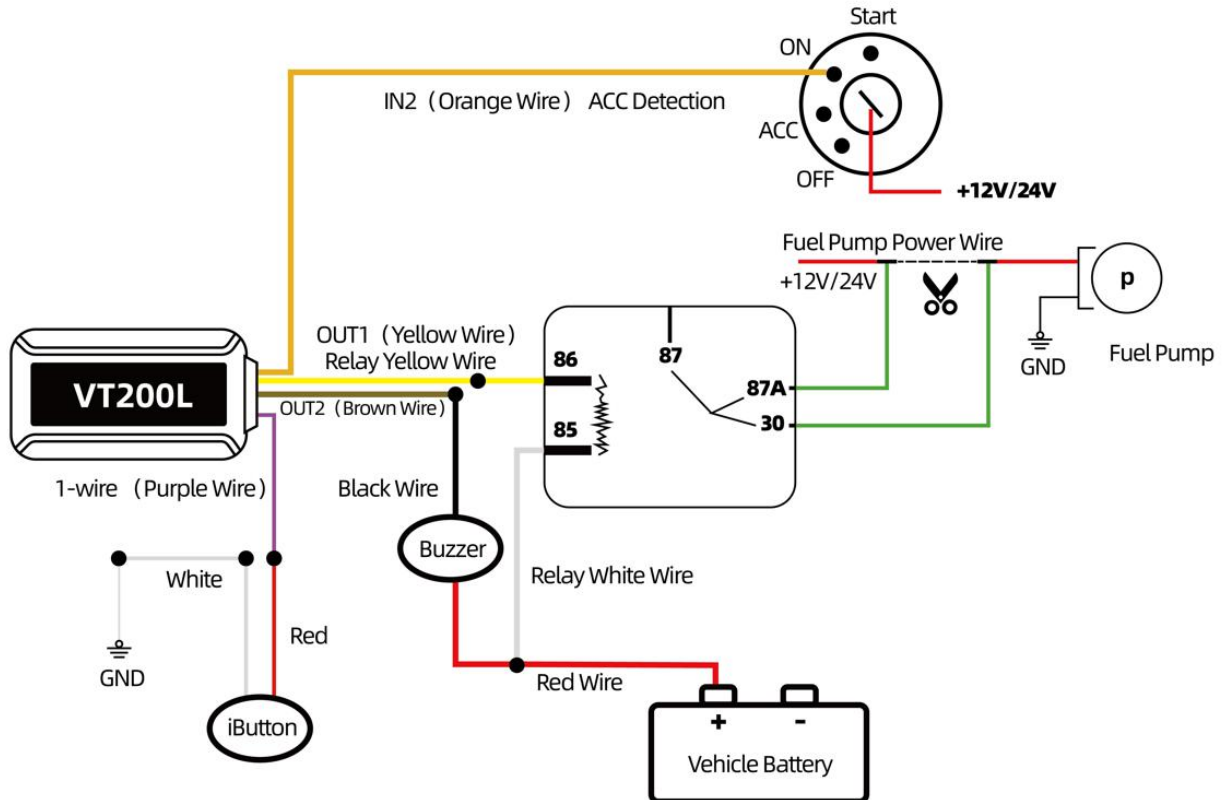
Start
ON
IN2（Orange Wire） ACC Detection
ACC
OFF
+12V/24V
Fuel Pump Power Wire
+12V/24V
p
GND
Fuel Pump
OUT1（Yellow Wire）
Relay Yellow Wire
86
87
87A
30
85
VT200L
OUT2（Brown Wire）
1-wire （Purple Wire）
Black Wire
Buzzer
Relay White Wire
White
GND
Red
Red Wire
iButton
+
-
Vehicle Battery